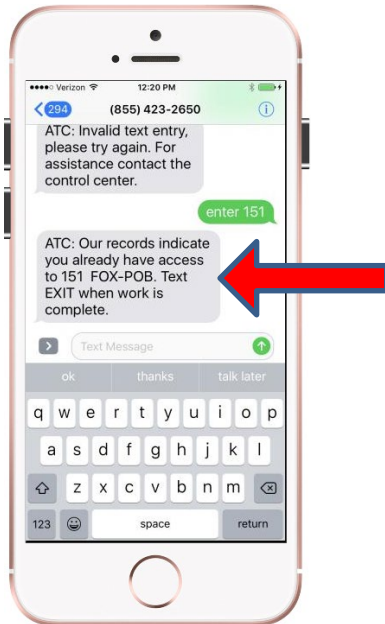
●●●●○ Verizon 12:20 PM

294 (855) 423-2650

ATC: Invalid text entry, please try again. For assistance contact the control center.

enter 151

ATC: Our records indicate you already have access to 151 FOX-POB. Text EXIT when work is complete.

Text Message

ok thanks talk later

q w e r t y u i o p
a s d f g h j k l
z x c v b n m
123 space return